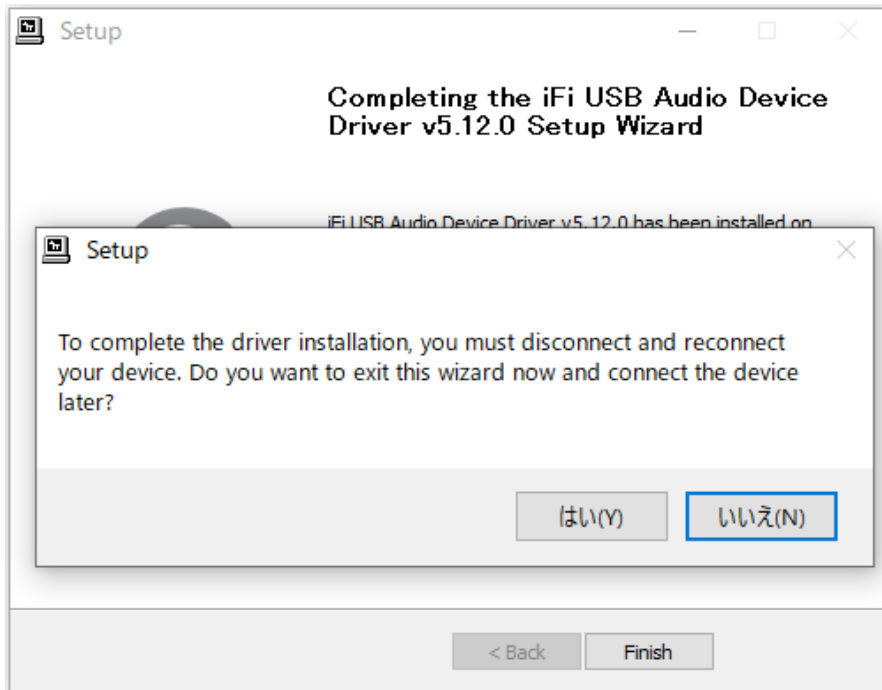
Setup

Completing the iFi USB Audio Device Driver v5.12.0 Setup Wizard

iFi USB Audio Device Driver v5.12.0 has been installed on

Setup

To complete the driver installation, you must disconnect and reconnect your device. Do you want to exit this wizard now and connect the device later?

はい(Y)

いいえ(N)

< Back

Finish